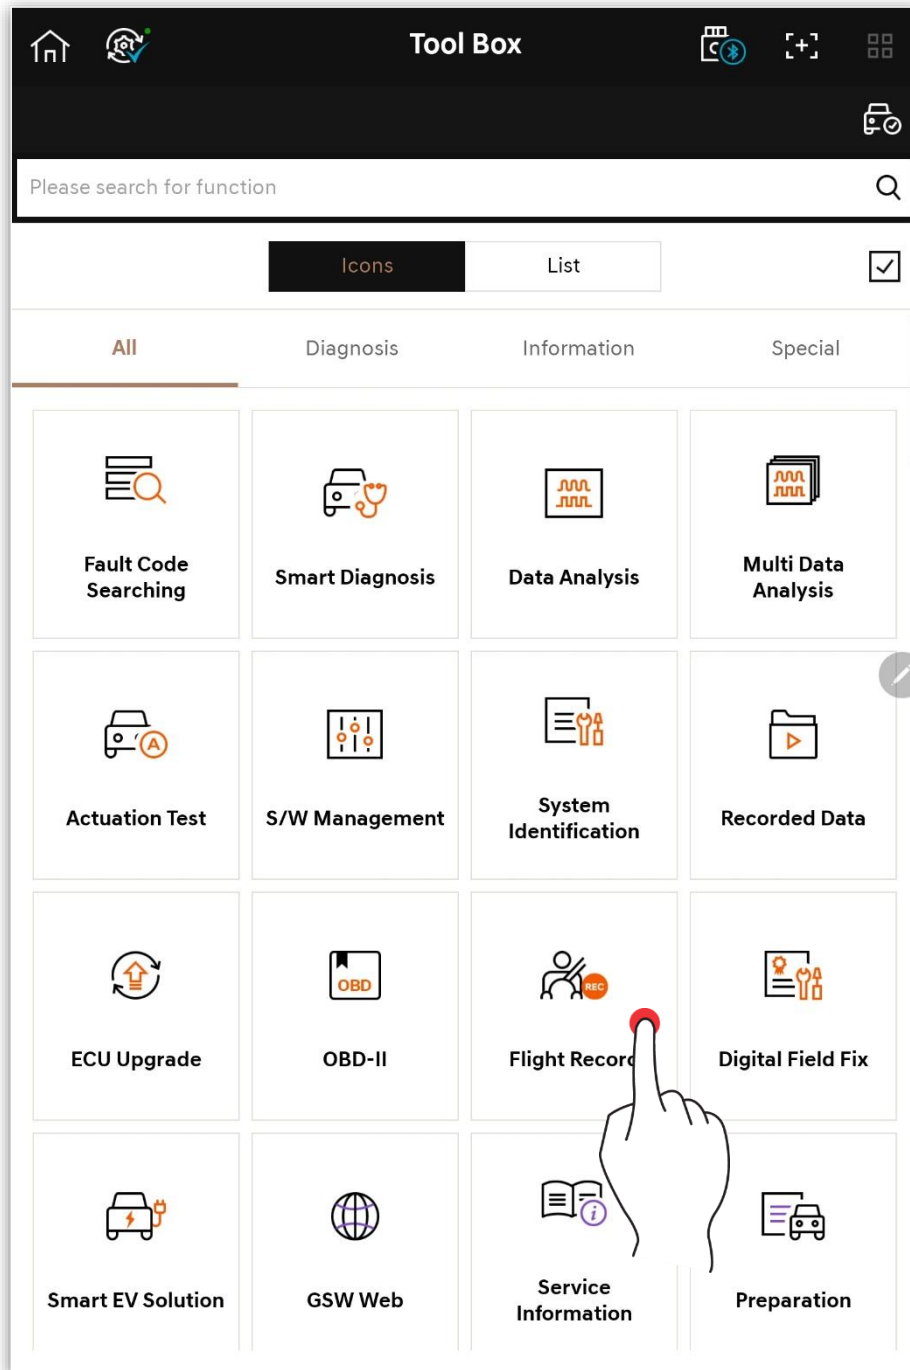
Tool Box

Please search for function

Icons
List

All
Diagnosis
Information
Special

Fault Code Searching
Smart Diagnosis
Data Analysis
Multi Data Analysis

Actuation Test
S/W Management
System Identification
Recorded Data

ECU Upgrade
OBD
OBD-II
REC
Flight Recor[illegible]
Digital Field Fix

Smart EV Solution
GSW Web
Service Information
Preparation